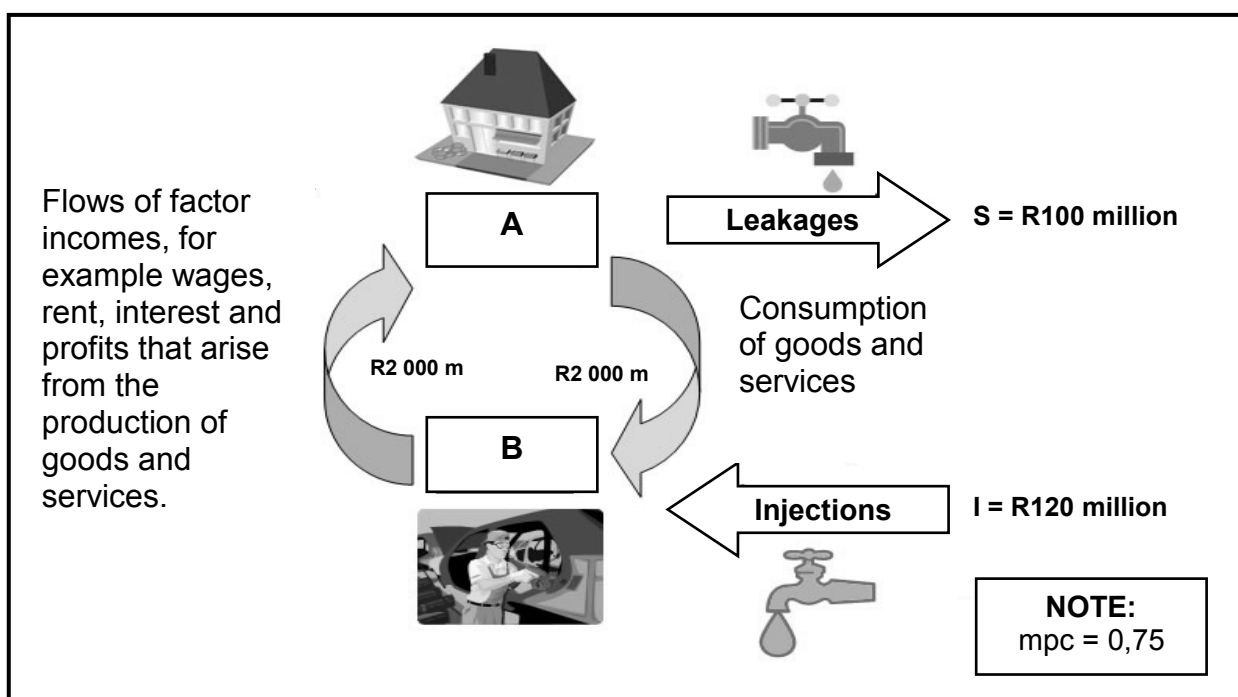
Flows of factor incomes, for example wages, rent, interest and profits that arise from the production of goods and services.

A

Leakages

S = R100 million

Consumption of goods and services

R2 000 m

R2 000 m

B

Injections

I = R120 million

NOTE:
mpc = 0,75